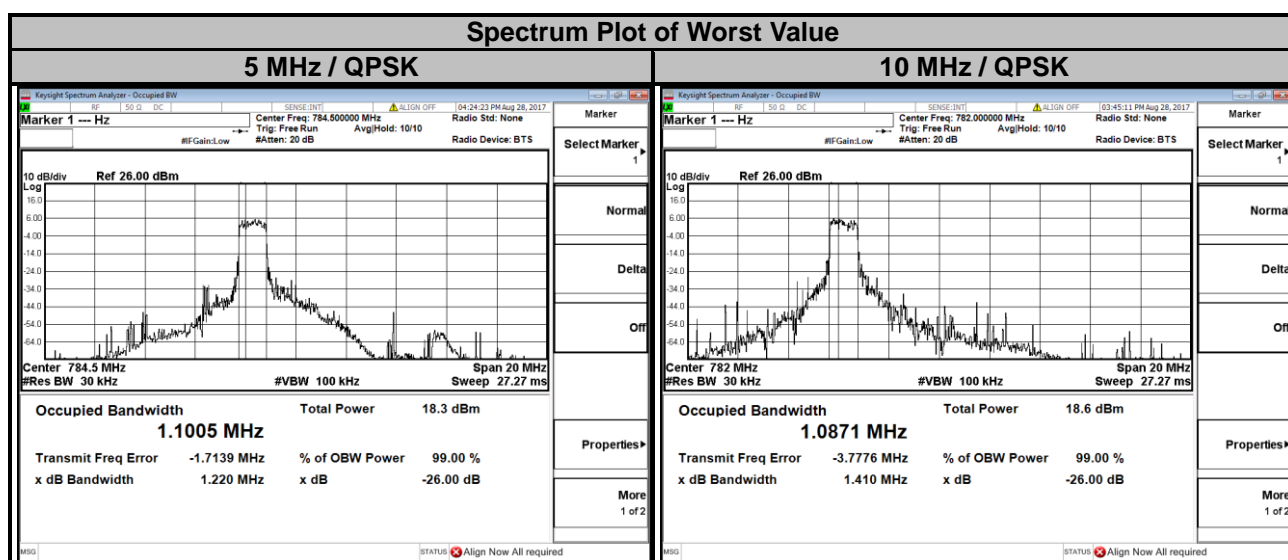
Spectrum Plot of Worst Value

| 5 MHz / QPSK | 10 MHz / QPSK |
|---|---|

Keysight Spectrum Analyzer - Occupied BW
RF | 50 Ω DC | SENSE:INT | ALIGN OFF | 04:24:23 PM Aug 28, 2017
Marker 1 --- Hz
Center Freq: 784.500000 MHz
Trig: Free Run
Avg|Hold: 10/10
#IFGain:Low
#Atten: 20 dB
Radio Std: None
Radio Device: BTS
Marker
Select Marker 1
10 dB/div Ref 26.00 dBm
Log
16.0
6.00
-4.00
-14.0
-24.0
-34.0
-44.0
-54.0
-64.0
Center 784.5 MHz
#Res BW 30 kHz
#VBW 100 kHz
Span 20 MHz
Sweep 27.27 ms
Normal
Delta
Off
Occupied Bandwidth
1.1005 MHz
Total Power 18.3 dBm
Transmit Freq Error -1.7139 MHz
% of OBW Power 99.00 %
x dB Bandwidth 1.220 MHz
x dB -26.00 dB
Properties▸
More
1 of 2
MSG
STATUS Align Now All required

Keysight Spectrum Analyzer - Occupied BW
RF | 50 Ω DC | SENSE:INT | ALIGN OFF | 03:45:11 PM Aug 28, 2017
Marker 1 --- Hz
Center Freq: 782.000000 MHz
Trig: Free Run
Avg|Hold: 10/10
#IFGain:Low
#Atten: 20 dB
Radio Std: None
Radio Device: BTS
Marker
Select Marker 1
10 dB/div Ref 26.00 dBm
Log
16.0
6.00
-4.00
-14.0
-24.0
-34.0
-44.0
-54.0
-64.0
Center 782 MHz
#Res BW 30 kHz
#VBW 100 kHz
Span 20 MHz
Sweep 27.27 ms
Normal
Delta
Off
Occupied Bandwidth
1.0871 MHz
Total Power 18.6 dBm
Transmit Freq Error -3.7776 MHz
% of OBW Power 99.00 %
x dB Bandwidth 1.410 MHz
x dB -26.00 dB
Properties▸
More
1 of 2
MSG
STATUS Align Now All required